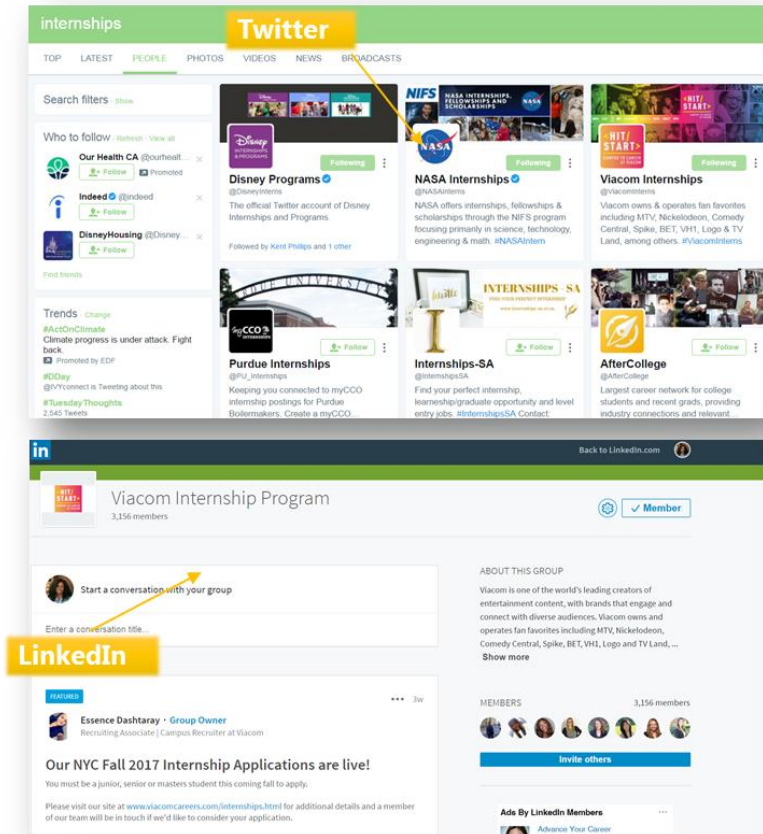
internships

Twitter

TOP LATEST PEOPLE PHOTOS VIDEOS NEWS BROADCASTS

Search filters · Show

Who to follow · Refresh · View all

Our Health CA @ourhealt...
Follow
Promoted

Indeed @indeed
Follow

DisneyHousing @Disney...
Follow

Find friends

Trends · Change

#ActOnClimate
Climate progress is under attack. Fight back.
Promoted by EDF

#DDay
@IVYconnect is Tweeting about this

#TuesdayThoughts
2,545 Tweets

Following

Disney Programs
@DisneyInterns
The official Twitter account of Disney Internships and Programs.
Followed by Kent Phillips and 1 other

NIFS NASA INTERNSHIPS, FELLOWSHIPS AND SCHOLARSHIPS

Following

NASA Internships
@NASAInterns
NASA offers internships, fellowships & scholarships through the NIFS program focusing primarily in science, technology, engineering & math. #NASAIntern

HIT START

Following

Viacom Internships
@ViacomInterns
Viacom owns & operates fan favorites including MTV, Nickelodeon, Comedy Central, Spike, BET, VH1, Logo & TV Land, among others. #ViacomInterns

Follow

Purdue Internships
@PU_Internships
Keeping you connected to myCCO internship postings for Purdue Boilermakers. Create a myCCO...

INTERNSHIPS - SA

Follow

Internships-SA
@InternshipsSA
Find your perfect internship, learneship/graduate opportunity and level entry jobs. #InternshipsSA Contact:

Follow

AfterCollege
@AfterCollege
Largest career network for college students and recent grads, providing industry connections and relevant...

in

Back to LinkedIn.com

Viacom Internship Program
3,156 members

Member

Start a conversation with your group

Enter a conversation title...

LinkedIn

ABOUT THIS GROUP
Viacom is one of the world's leading creators of entertainment content, with brands that engage and connect with diverse audiences. Viacom owns and operates fan favorites including MTV, Nickelodeon, Comedy Central, Spike, BET, VH1, Logo and TV Land, ...
Show more

FEATURED

Essence Dashtaray · Group Owner
Recruiting Associate | Campus Recruiter at Viacom
••• 3w

Our NYC Fall 2017 Internship Applications are live!

You must be a junior, senior or masters student this coming fall to apply.

Please visit our site at www.viacomcareers.com/internships.html for additional details and a member of our team will be in touch if we'd like to consider your application.

MEMBERS 3,156 members

Invite others

Ads By LinkedIn Members ···
Advance Your Career